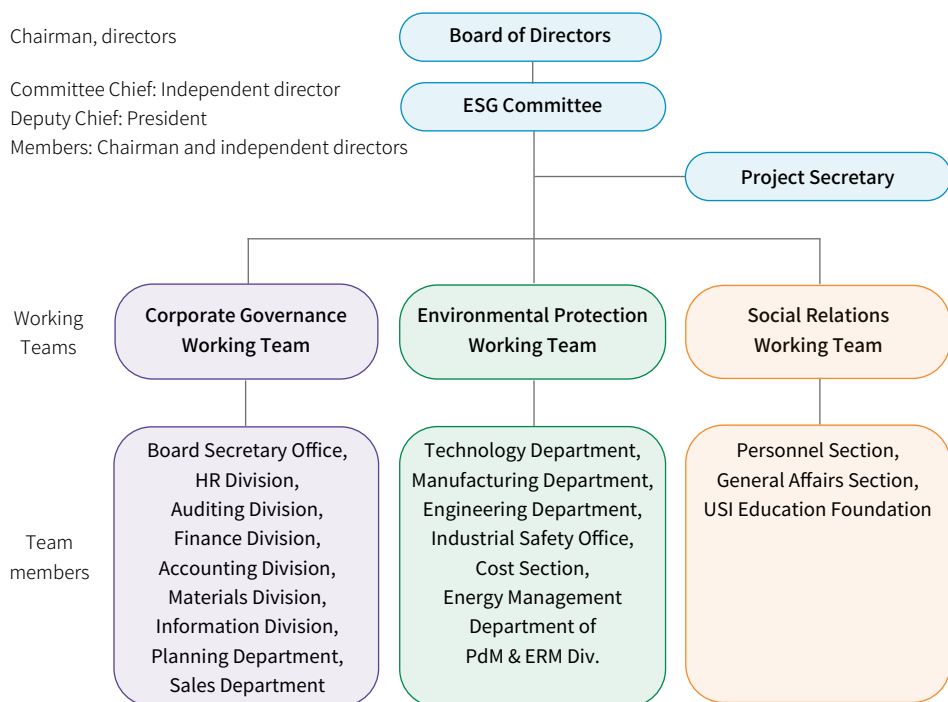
Chairman, directors

Board of Directors

Committee Chief: Independent director
Deputy Chief: President
Members: Chairman and independent directors

ESG Committee

Project Secretary

Working Teams

Corporate Governance Working Team

Environmental Protection Working Team

Social Relations Working Team

Team members

Board Secretary Office, HR Division, Auditing Division, Finance Division, Accounting Division, Materials Division, Information Division, Planning Department, Sales Department

Technology Department, Manufacturing Department, Engineering Department, Industrial Safety Office, Cost Section, Energy Management Department of PdM & ERM Div.

Personnel Section, General Affairs Section, USI Education Foundation